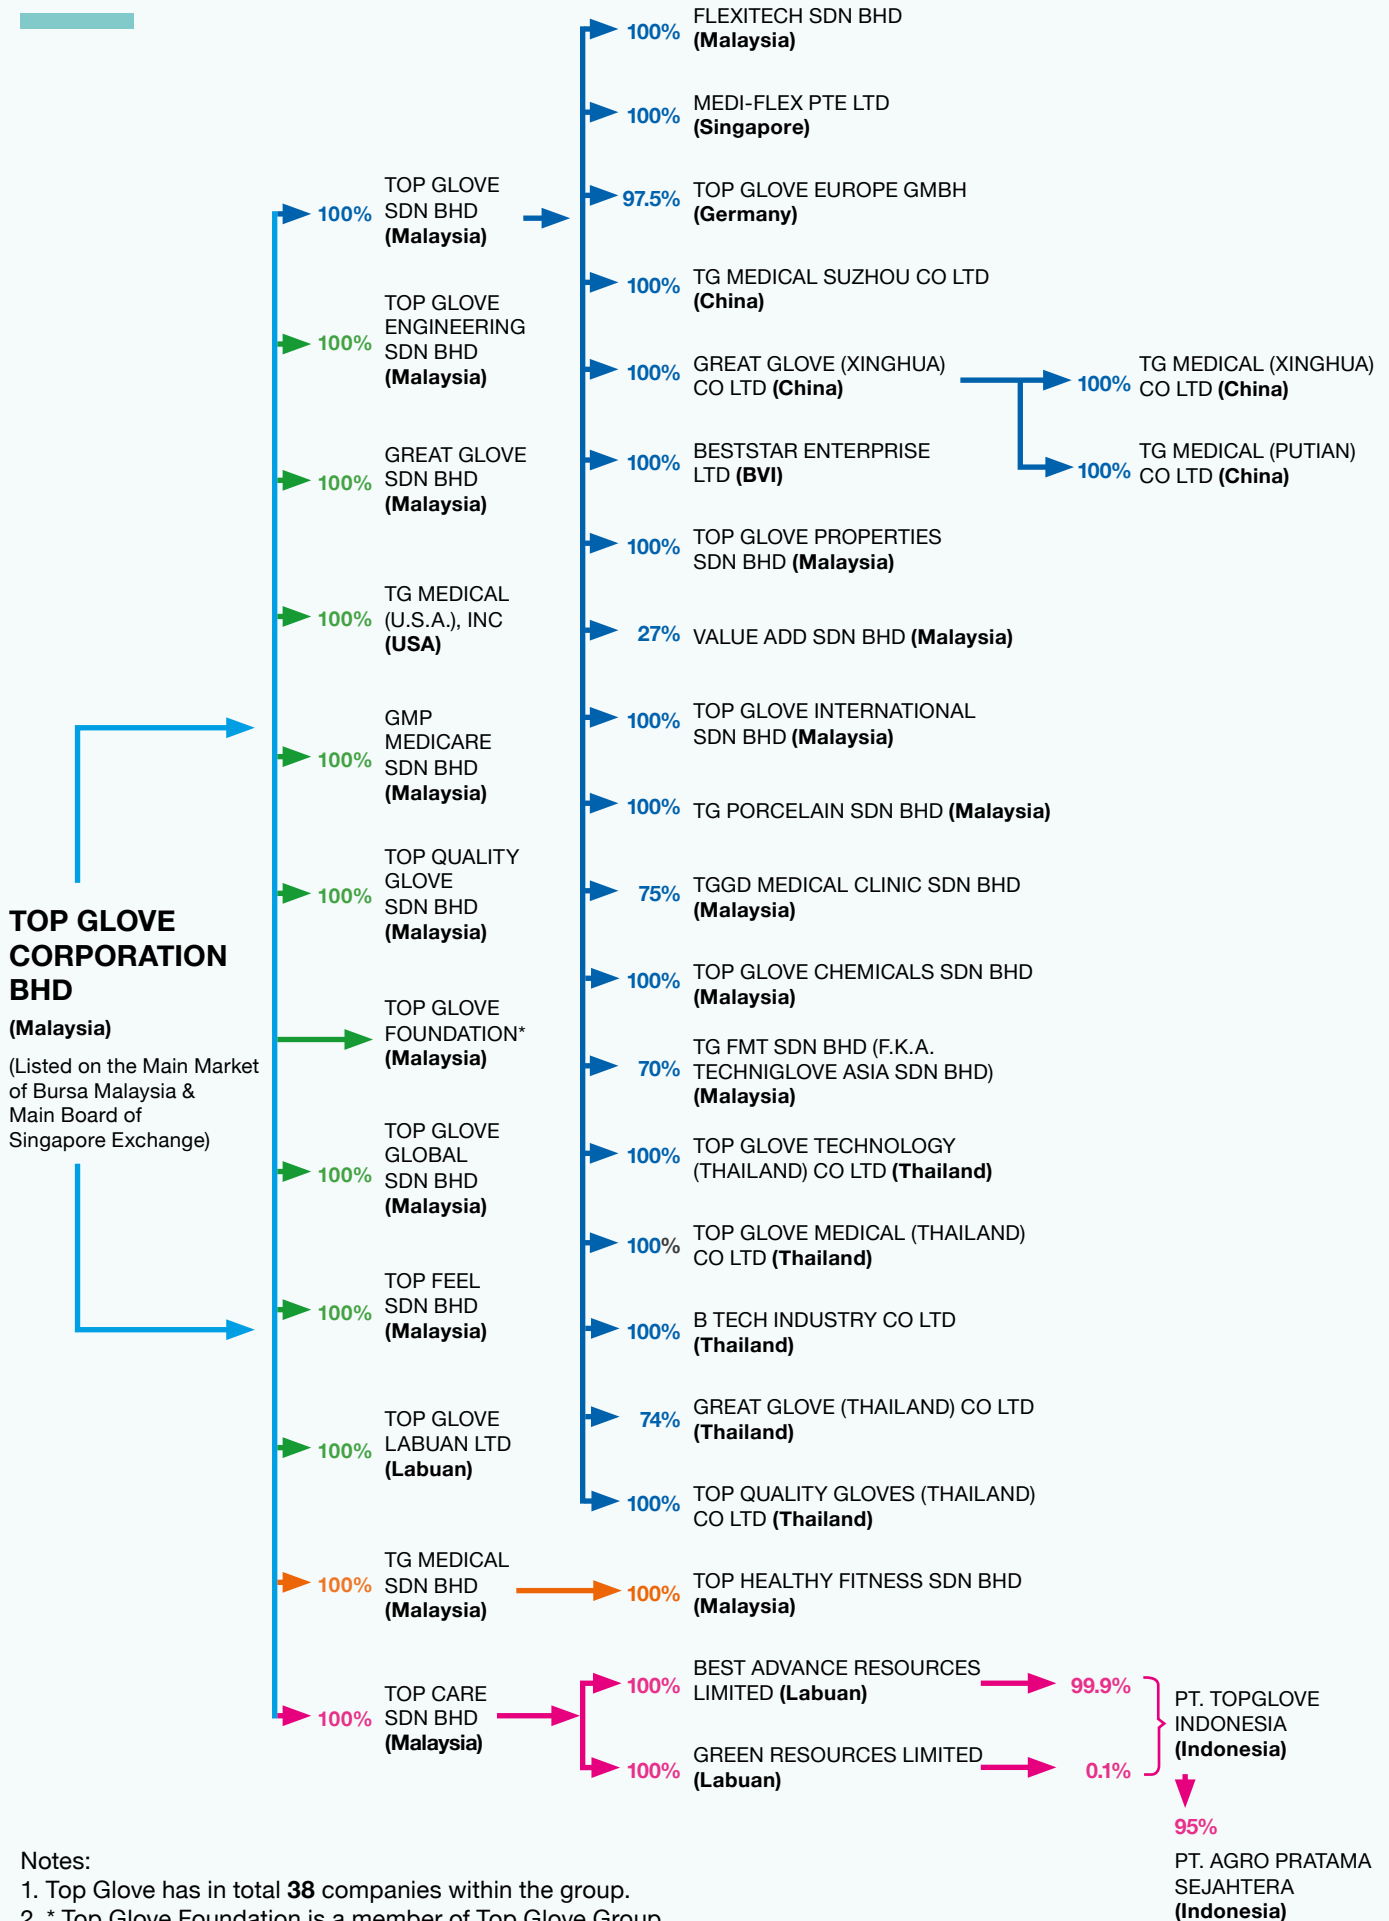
TOP GLOVE CORPORATION BHD
(Malaysia)
(Listed on the Main Market of Bursa Malaysia & Main Board of Singapore Exchange)

100% TOP GLOVE SDN BHD (Malaysia)

100% FLEXITECH SDN BHD (Malaysia)
100% MEDI-FLEX PTE LTD (Singapore)
97.5% TOP GLOVE EUROPE GMBH (Germany)
100% TG MEDICAL SUZHOU CO LTD (China)
100% GREAT GLOVE (XINGHUA) CO LTD (China)
100% TG MEDICAL (XINGHUA) CO LTD (China)
100% TG MEDICAL (PUTIAN) CO LTD (China)
100% BESTSTAR ENTERPRISE LTD (BVI)
100% TOP GLOVE PROPERTIES SDN BHD (Malaysia)
27% VALUE ADD SDN BHD (Malaysia)
100% TOP GLOVE INTERNATIONAL SDN BHD (Malaysia)
100% TG PORCELAIN SDN BHD (Malaysia)
75% TGGD MEDICAL CLINIC SDN BHD (Malaysia)
100% TOP GLOVE CHEMICALS SDN BHD (Malaysia)
70% TG FMT SDN BHD (F.K.A. TECHNIGLOVE ASIA SDN BHD) (Malaysia)
100% TOP GLOVE TECHNOLOGY (THAILAND) CO LTD (Thailand)
100% TOP GLOVE MEDICAL (THAILAND) CO LTD (Thailand)
100% B TECH INDUSTRY CO LTD (Thailand)
74% GREAT GLOVE (THAILAND) CO LTD (Thailand)
100% TOP QUALITY GLOVES (THAILAND) CO LTD (Thailand)

100% TOP GLOVE ENGINEERING SDN BHD (Malaysia)
100% GREAT GLOVE SDN BHD (Malaysia)
100% TG MEDICAL (U.S.A.), INC (USA)
100% GMP MEDICARE SDN BHD (Malaysia)
100% TOP QUALITY GLOVE SDN BHD (Malaysia)
TOP GLOVE FOUNDATION* (Malaysia)
100% TOP GLOVE GLOBAL SDN BHD (Malaysia)
100% TOP FEEL SDN BHD (Malaysia)
100% TOP GLOVE LABUAN LTD (Labuan)
100% TG MEDICAL SDN BHD (Malaysia)
100% TOP HEALTHY FITNESS SDN BHD (Malaysia)
100% TOP CARE SDN BHD (Malaysia)
100% BEST ADVANCE RESOURCES LIMITED (Labuan)
100% GREEN RESOURCES LIMITED (Labuan)
99.9%
0.1%
PT. TOPGLOVE INDONESIA (Indonesia)
95%
PT. AGRO PRATAMA SEJAHTERA (Indonesia)

Notes:
1. Top Glove has in total 38 companies within the group.
2. * Top Glove Foundation is a member of Top Glove Group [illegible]